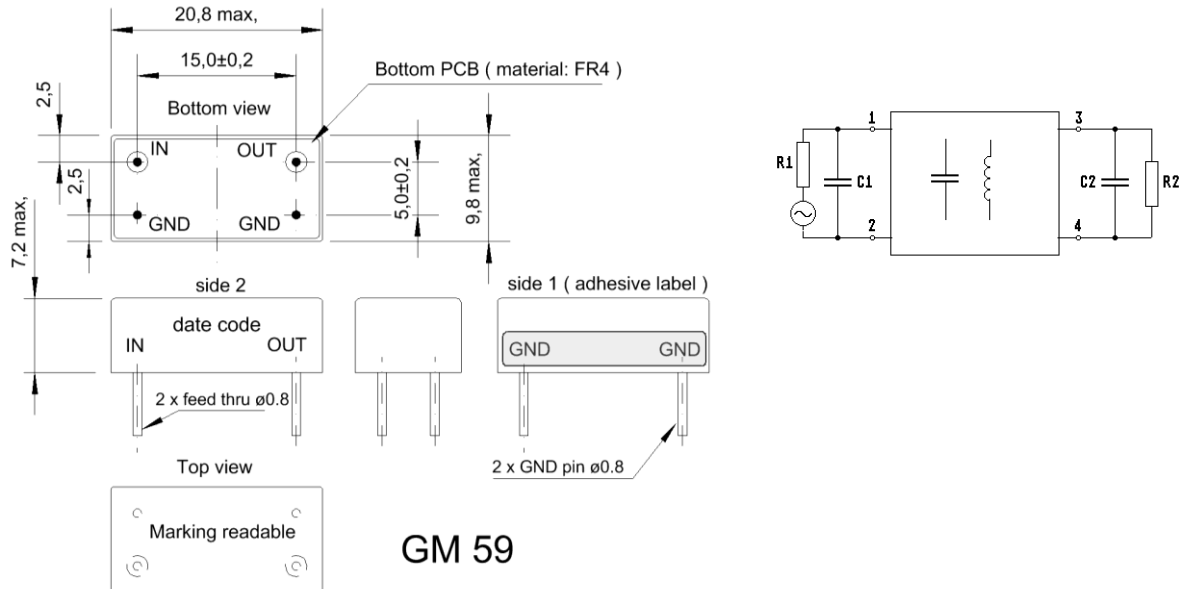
20,8 max,

15,0±0,2

Bottom PCB ( material: FR4 )

2,5

Bottom view

IN

OUT

2,5

5,0±0,2

9,8 max,

GND

GND

7,2 max,

side 2

side 1 ( adhesive label )

date code

IN

OUT

GND

GND

2 x feed thru ø0.8

Top view

2 x GND pin ø0.8

Marking readable

GM 59

R1

C1

1

2

3

4

C2

R2